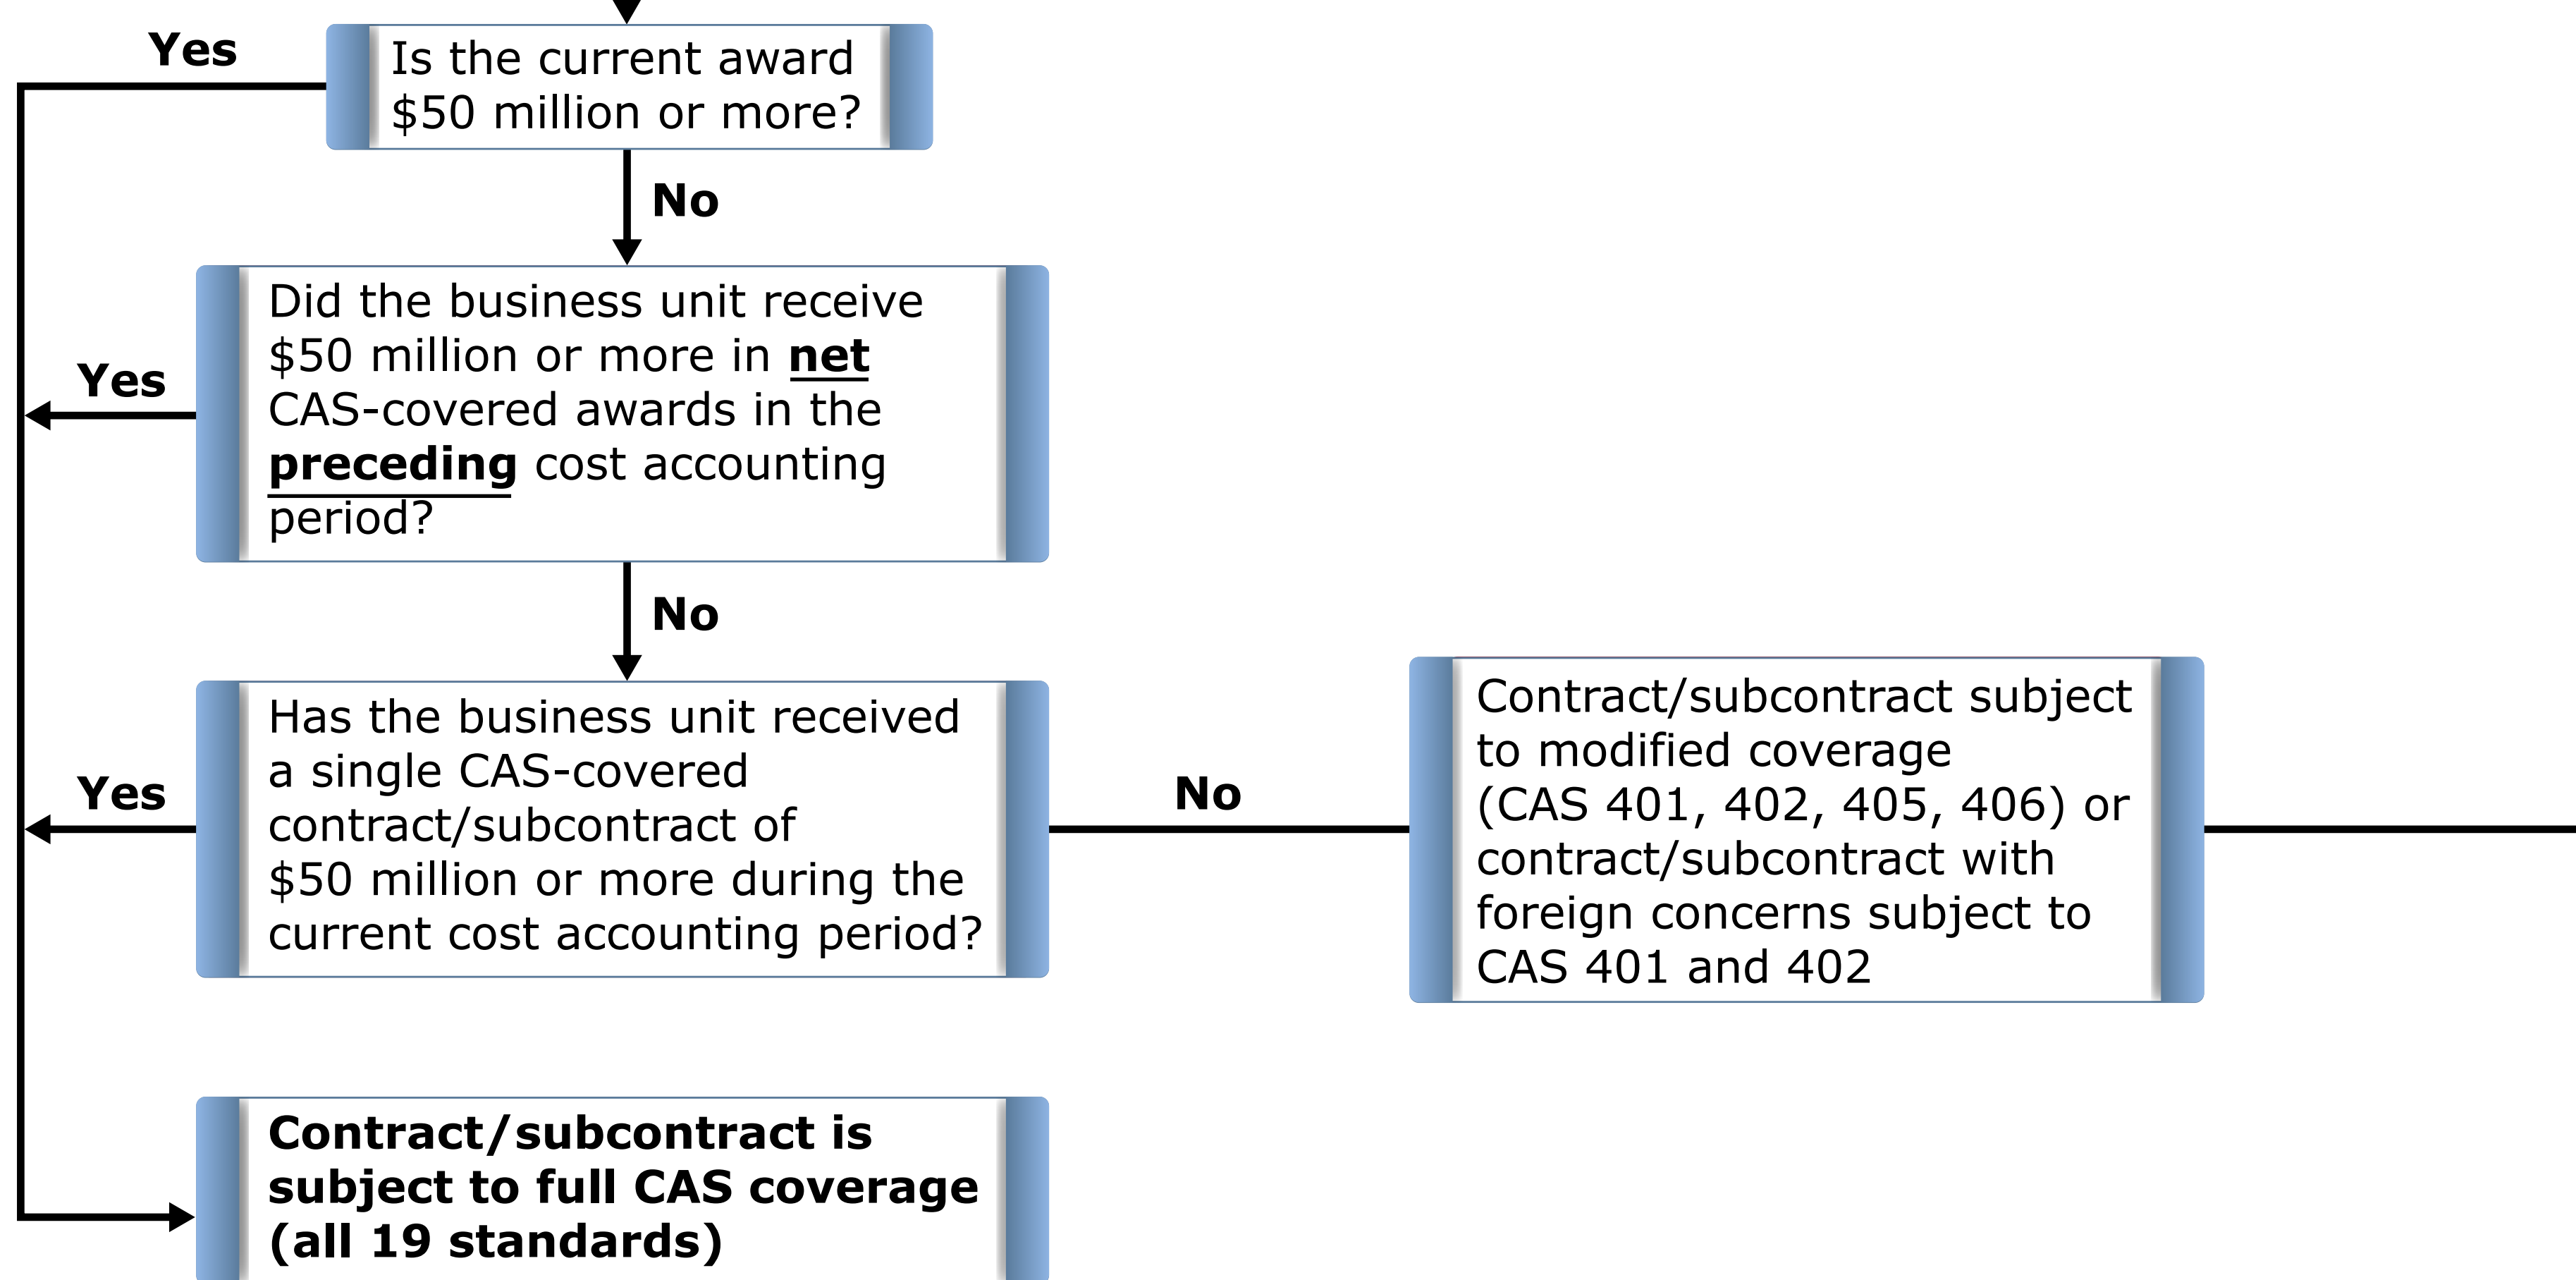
Yes

Is the current award $50 million or more?

No

Yes

Did the business unit receive $50 million or more in **net** CAS-covered awards in the **preceding** cost accounting period?

No

Yes

Has the business unit received a single CAS-covered contract/subcontract of $50 million or more during the current cost accounting period?

No

Contract/subcontract subject to modified coverage (CAS 401, 402, 405, 406) or contract/subcontract with foreign concerns subject to CAS 401 and 402

**Contract/subcontract is subject to full CAS coverage (all 19 standards)**